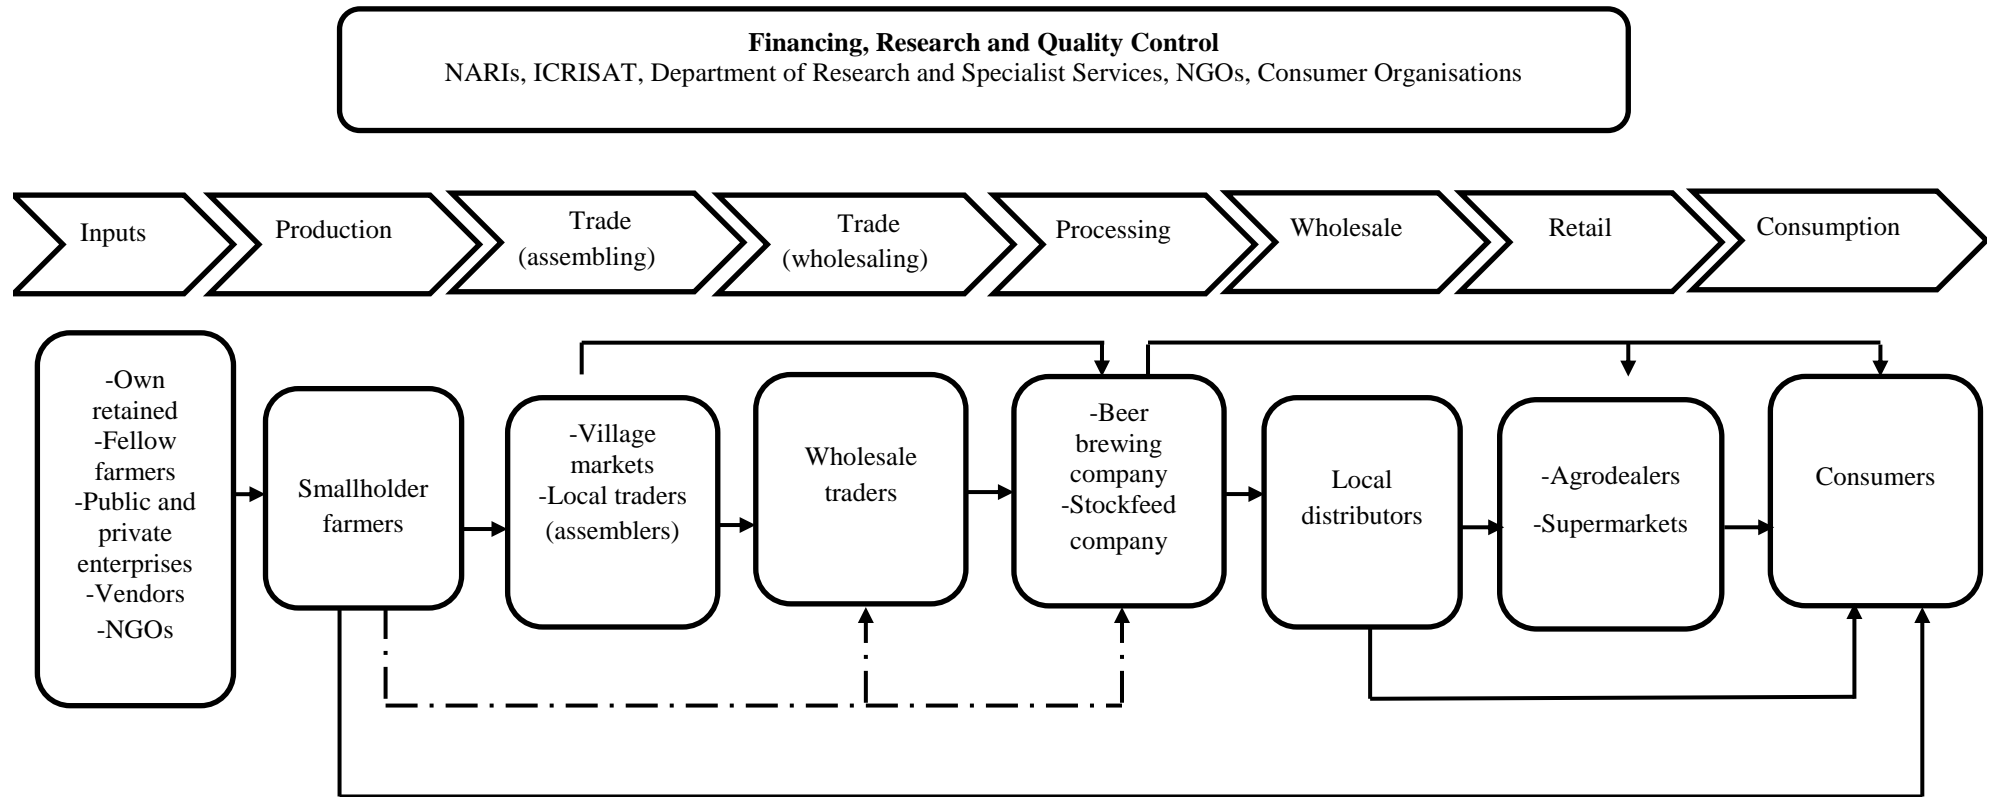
**Financing, Research and Quality Control**
NARIs, ICRISAT, Department of Research and Specialist Services, NGOs, Consumer Organisations

Inputs

Production

Trade (assembling)

Trade (wholesaling)

Processing

Wholesale

Retail

Consumption

-Own retained
-Fellow farmers
-Public and private enterprises
-Vendors
-NGOs

Smallholder farmers

-Village markets
-Local traders (assemblers)

Wholesale traders

-Beer brewing company
-Stockfeed company

Local distributors

-Agrodealers
-Supermarkets

Consumers